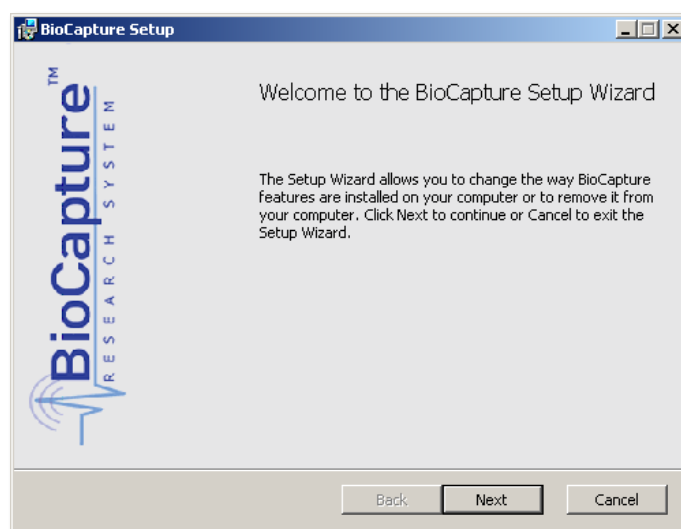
BioCapture Setup

BioCapture™
RESEARCH SYSTEM

Welcome to the BioCapture Setup Wizard

The Setup Wizard allows you to change the way BioCapture features are installed on your computer or to remove it from your computer. Click Next to continue or Cancel to exit the Setup Wizard.

Back
Next
Cancel